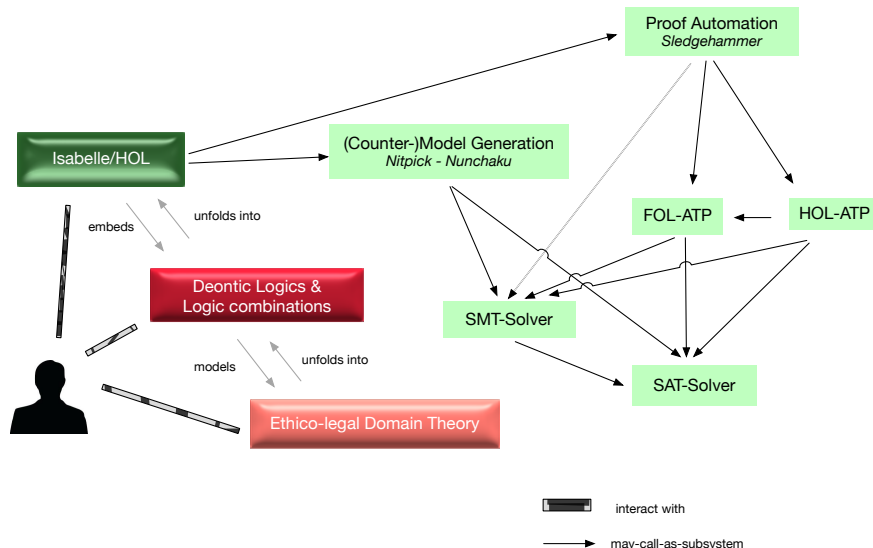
Proof Automation
Sledgehammer

Isabelle/HOL

(Counter-)Model Generation
Nitpick - Nunchaku

FOL-ATP

HOL-ATP

embeds

unfolds into

Deontic Logics & Logic combinations

SMT-Solver

models

unfolds into

SAT-Solver

Ethico-legal Domain Theory

interact with

may-call-as-subsystem